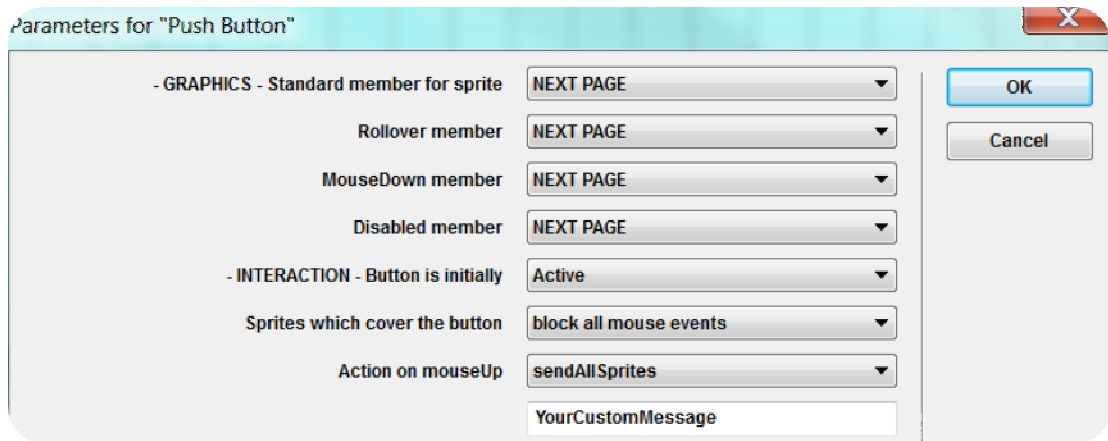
Parameters for "Push Button"

- GRAPHICS - Standard member for sprite
NEXT PAGE

Rollover member
NEXT PAGE

MouseDown member
NEXT PAGE

Disabled member
NEXT PAGE

- INTERACTION - Button is initially
Active

Sprites which cover the button
block all mouse events

Action on mouseUp
sendAllSprites

YourCustomMessage

OK

Cancel